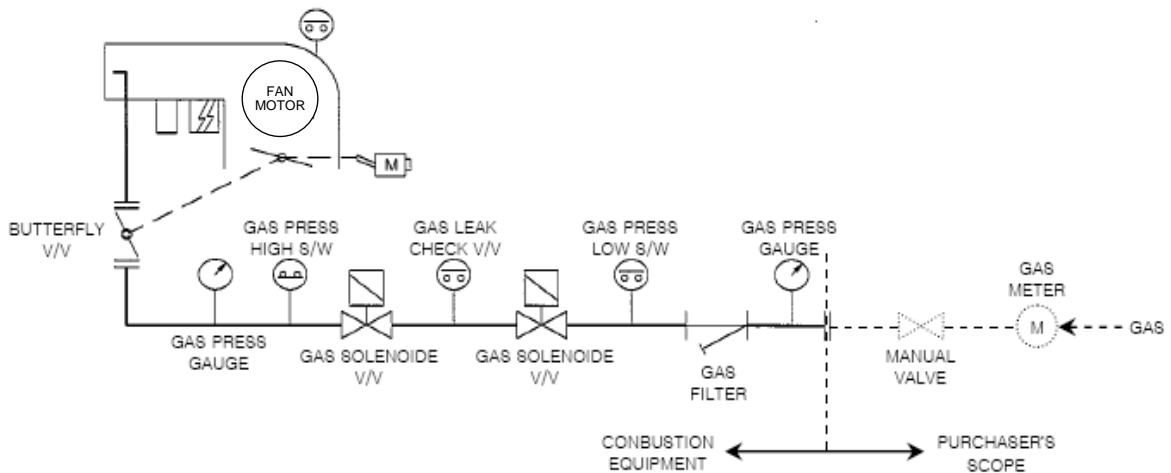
FAN MOTOR

M

BUTTERFLY V/V

GAS PRESS HIGH S/W

GAS LEAK CHECK V/V

GAS PRESS LOW S/W

GAS PRESS GAUGE

GAS METER

M

GAS

GAS PRESS GAUGE

GAS SOLENOIDE V/V

GAS SOLENOIDE V/V

GAS FILTER

MANUAL VALVE

CONBUSTION EQUIPMENT

PURCHASER'S SCOPE